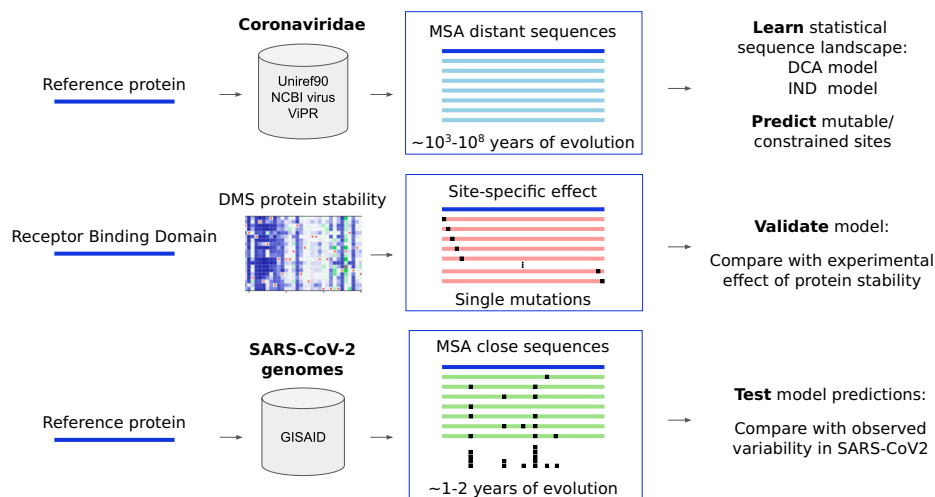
Coronaviridae

Reference protein

Uniref90
NCBI virus
ViPR

MSA distant sequences

~$10^3$-$10^8$ years of evolution

**Learn** statistical sequence landscape:
DCA model
IND model

**Predict** mutable/ constrained sites

DMS protein stability

Receptor Binding Domain

Site-specific effect

Single mutations

**Validate** model:

Compare with experimental effect of protein stability

SARS-CoV-2 genomes

Reference protein

GISAID

MSA close sequences

~1-2 years of evolution

**Test** model predictions:

Compare with observed variability in SARS-CoV2